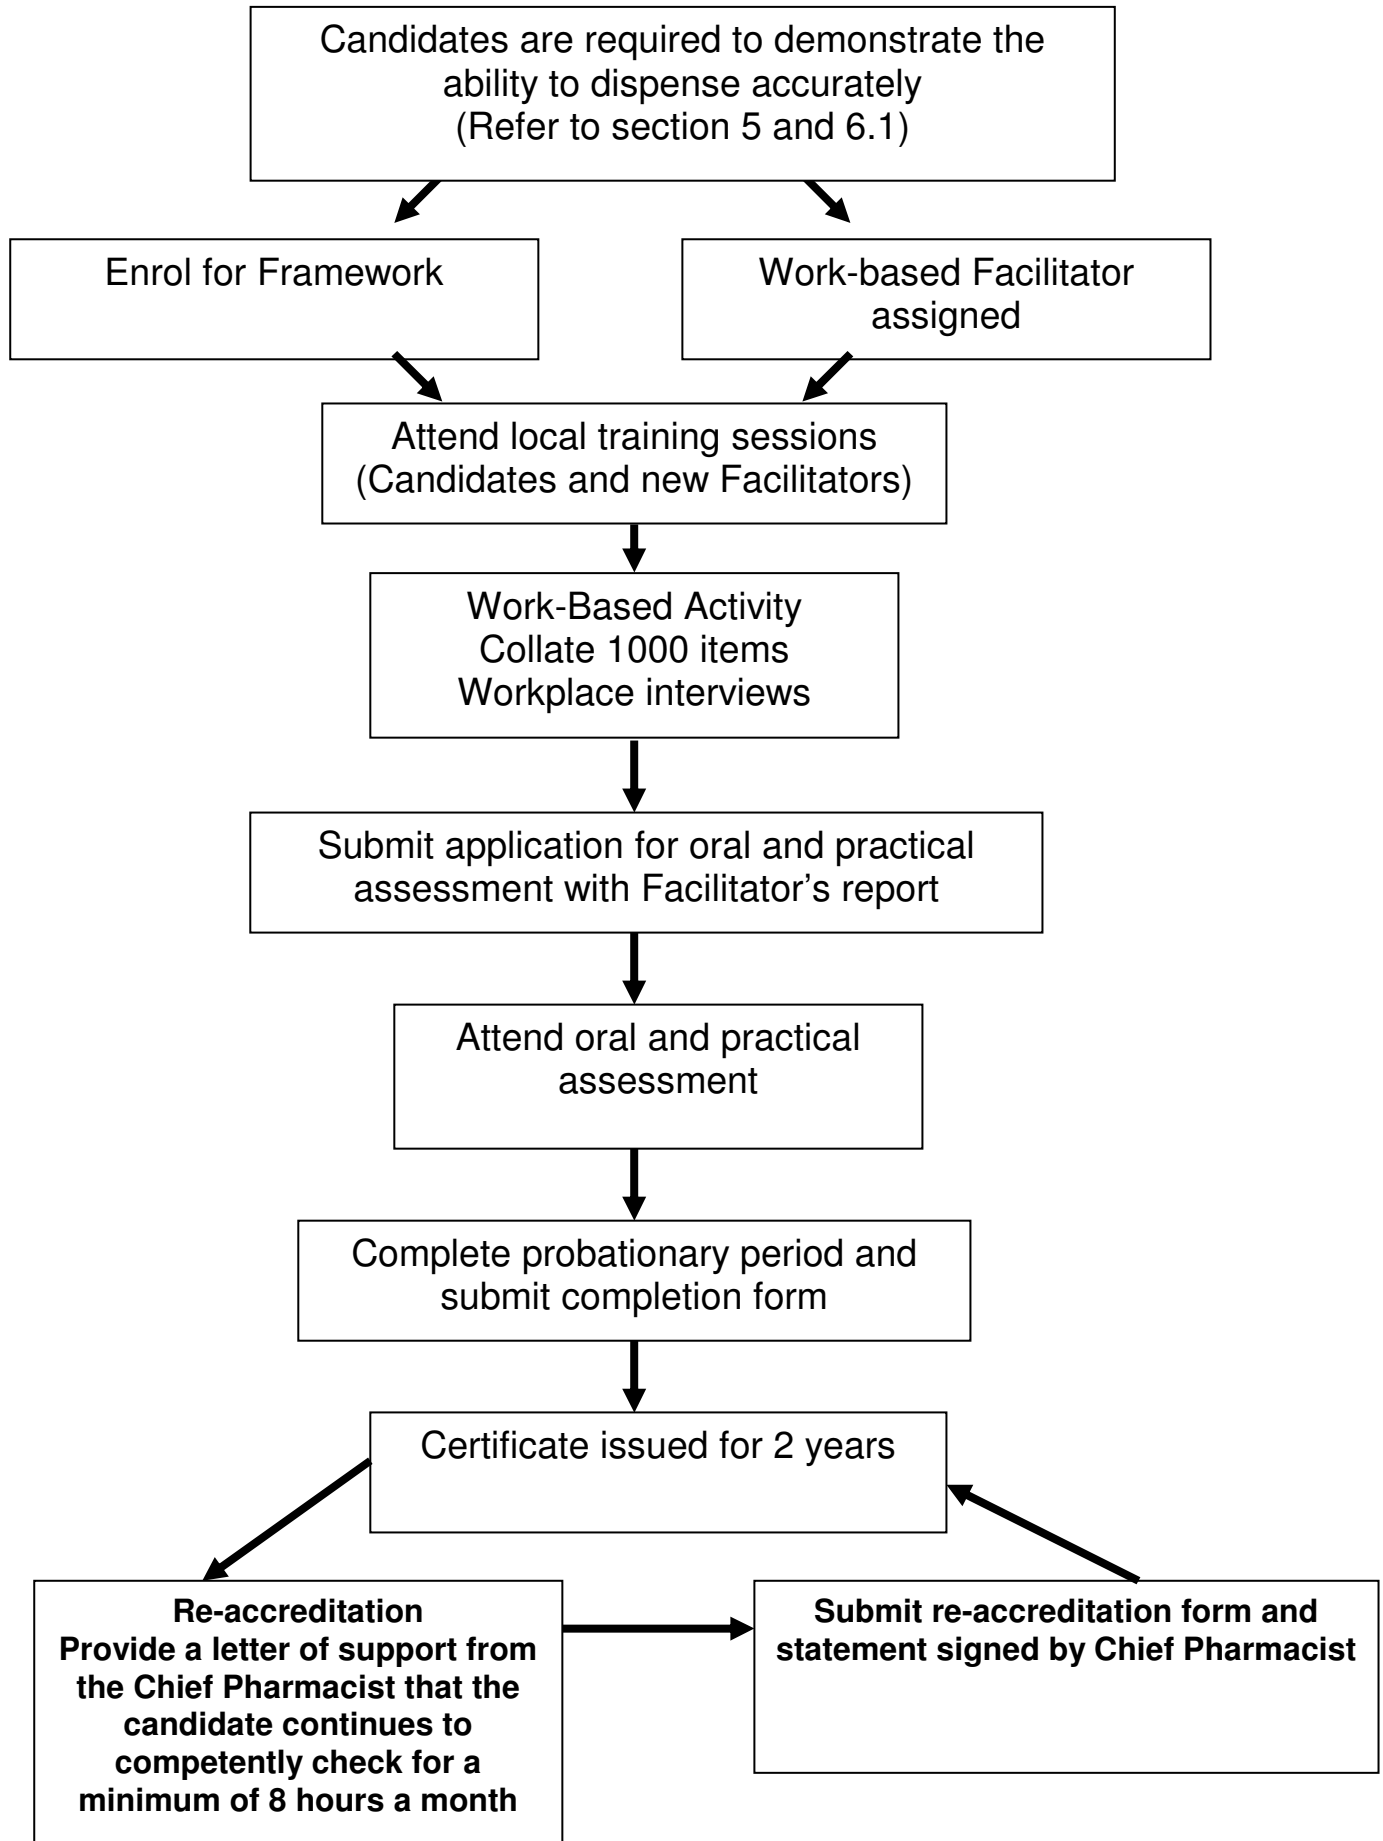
Candidates are required to demonstrate the ability to dispense accurately
(Refer to section 5 and 6.1)

Enrol for Framework

Work-based Facilitator assigned

Attend local training sessions
(Candidates and new Facilitators)

Work-Based Activity
Collate 1000 items
Workplace interviews

Submit application for oral and practical assessment with Facilitator's report

Attend oral and practical assessment

Complete probationary period and submit completion form

Certificate issued for 2 years

**Re-accreditation**
**Provide a letter of support from the Chief Pharmacist that the candidate continues to competently check for a minimum of 8 hours a month**

**Submit re-accreditation form and statement signed by Chief Pharmacist**